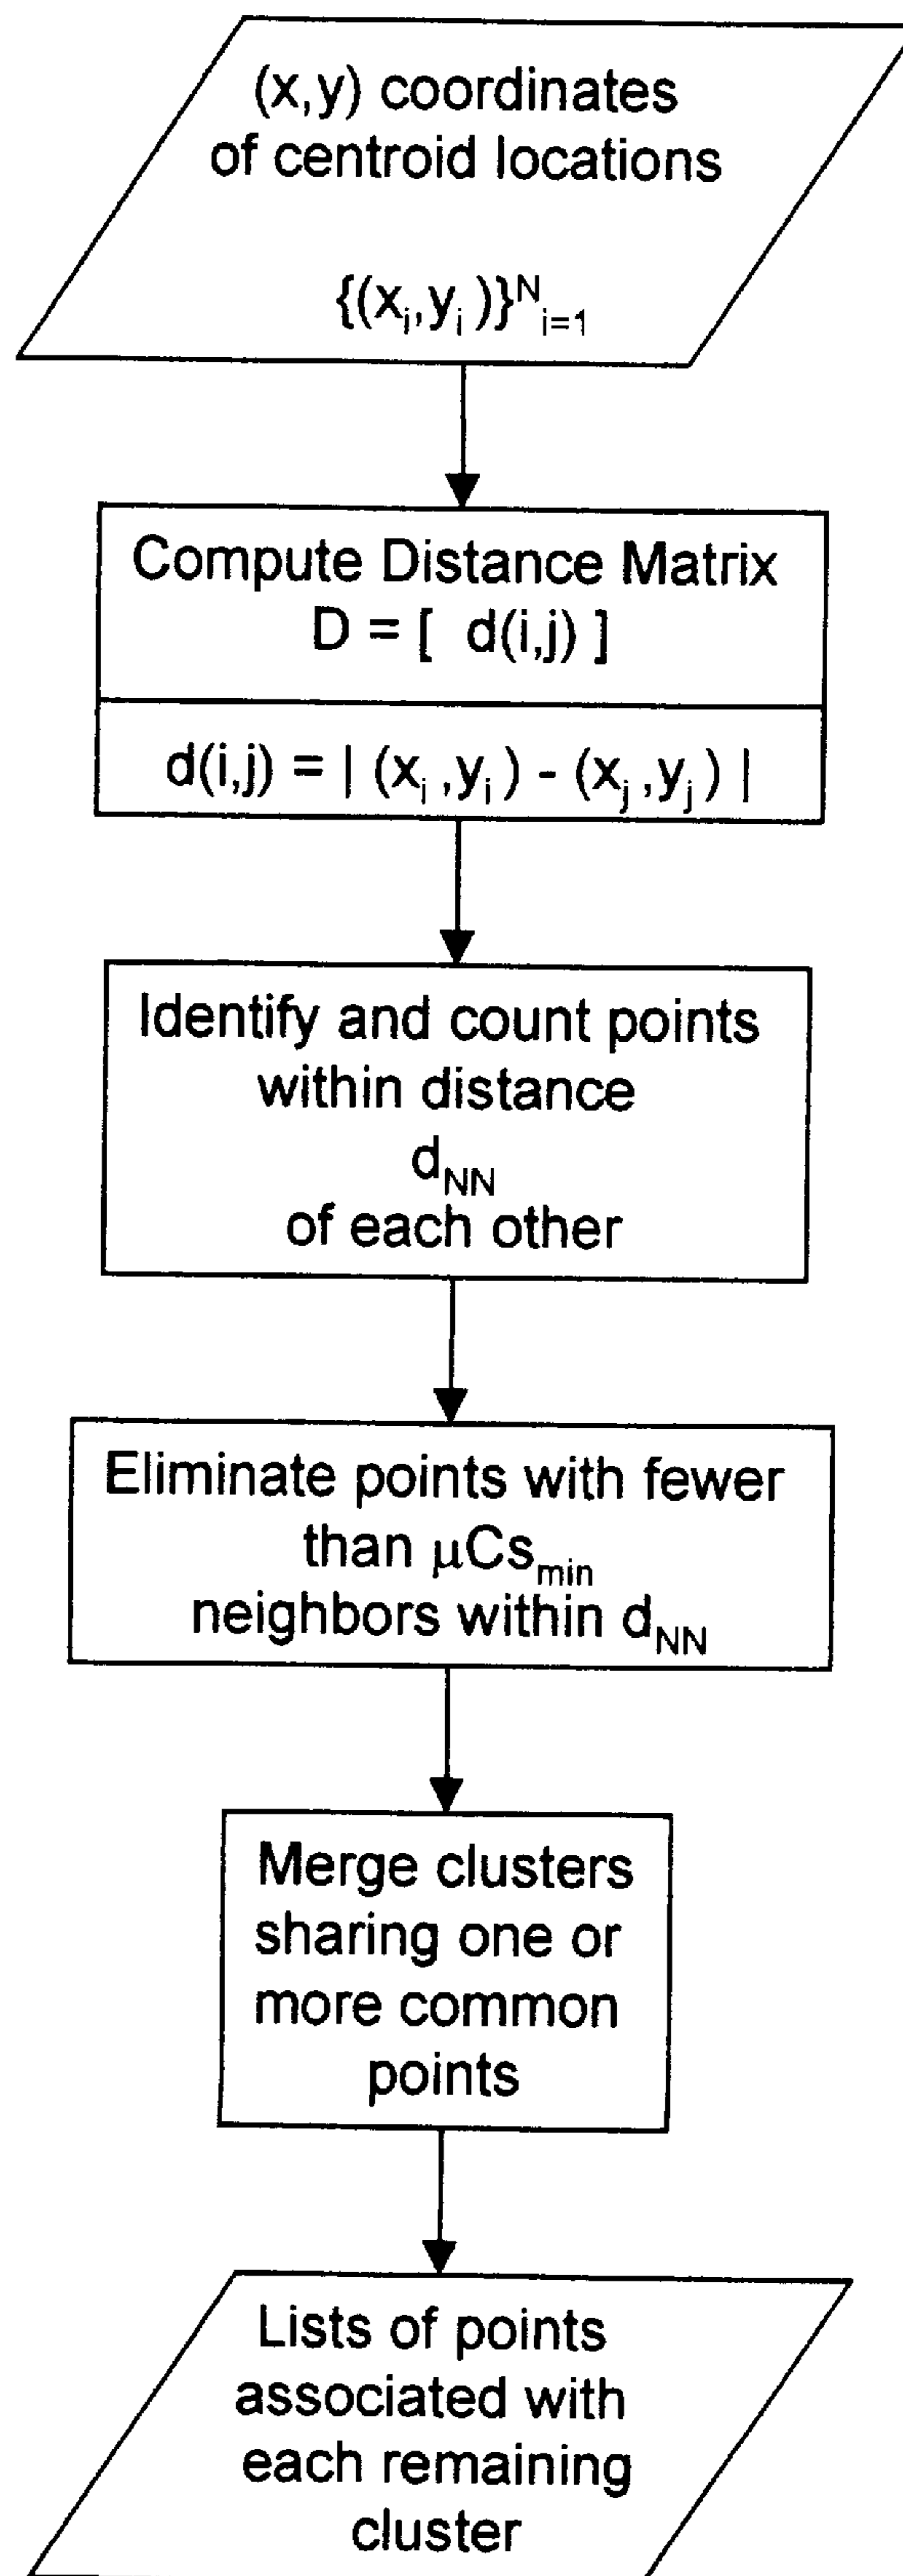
(x,y) coordinates of centroid locations

$\{(x_i,y_i)\}^N_{i=1}$

Compute Distance Matrix
$D = [\ d(i,j)\ ]$

$d(i,j) = |\ (x_i,y_i) - (x_j,y_j)\ |$

Identify and count points within distance $d_{NN}$ of each other

Eliminate points with fewer than $\mu Cs_{min}$ neighbors within $d_{NN}$

Merge clusters sharing one or more common points

Lists of points associated with each remaining cluster